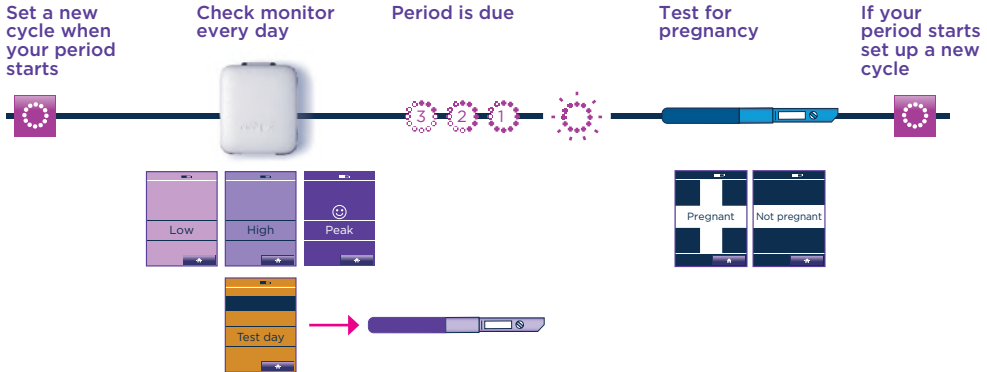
Set a new cycle when your period starts

Check monitor every day

Period is due

Test for pregnancy

If your period starts set up a new cycle

3 2 1

Low

High

☺
Peak

Test day

Pregnant

Not pregnant